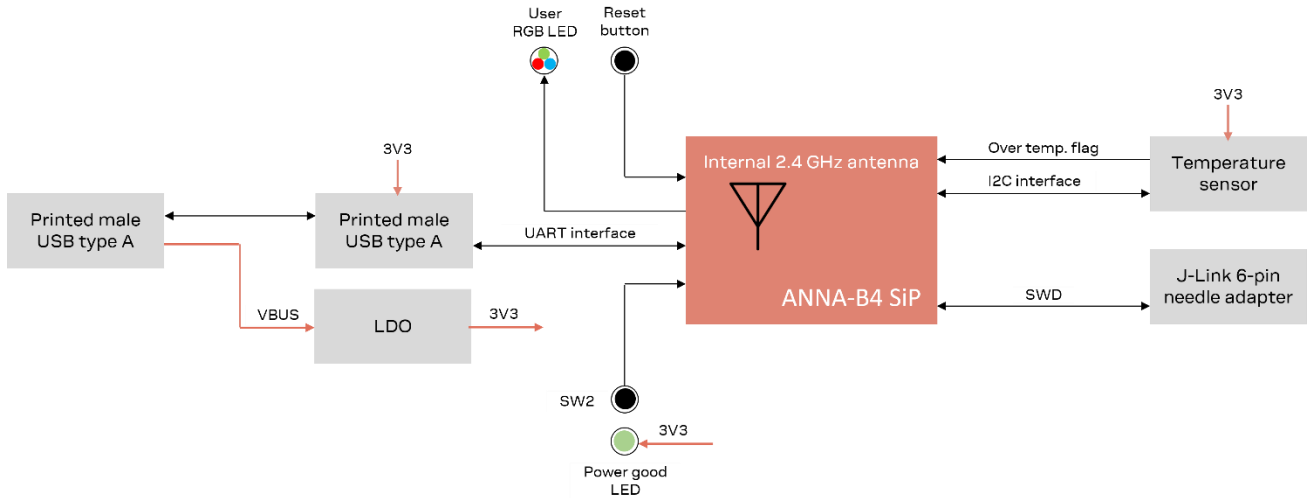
User RGB LED

Reset button

3V3

3V3

Printed male USB type A

Printed male USB type A

Internal 2.4 GHz antenna

Over temp. flag

Temperature sensor

I2C interface

UART interface

ANNA-B4 SiP

SWD

J-Link 6-pin needle adapter

VBUS

LDO

3V3

SW2

3V3

Power good LED